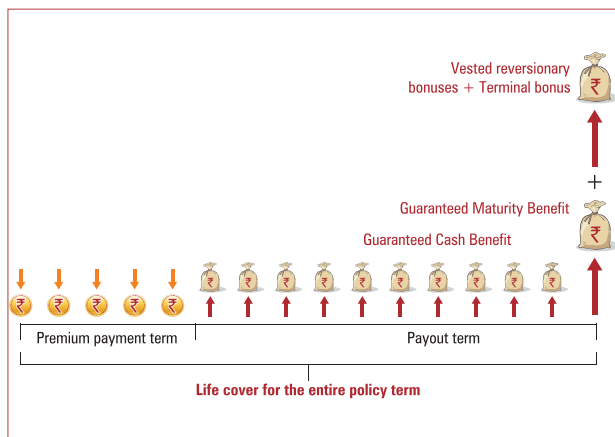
Vested reversionary bonuses + Terminal bonus

+

Guaranteed Maturity Benefit

Guaranteed Cash Benefit

₹ ₹ ₹ ₹ ₹ ₹ ₹ ₹ ₹ ₹ ₹ ₹ ₹ ₹ ₹ ₹ ₹

Premium payment term

Payout term

Life cover for the entire policy term